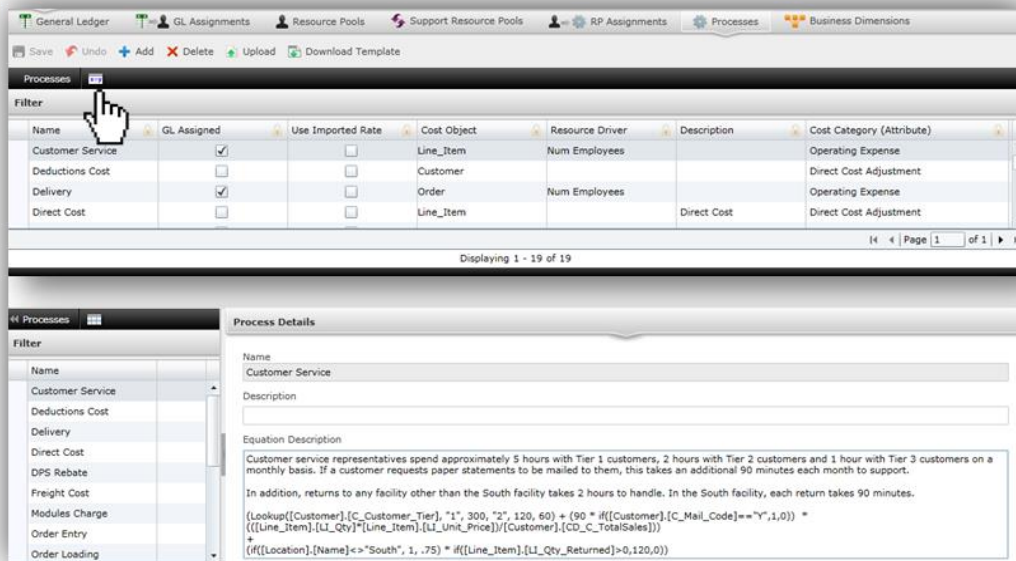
General Ledger GL Assignments Resource Pools Support Resource Pools RP Assignments Processes Business Dimensions

Save Undo Add Delete Upload Download Template

Processes

Filter

| Name | GL Assigned | Use Imported Rate | Cost Object | Resource Driver | Description | Cost Category (Attribute) |
|---|---|---|---|---|---|---|
| Customer Service | ☑ | ☐ | Line_Item | Num Employees | | Operating Expense |
| Deductions Cost | ☐ | ☐ | Customer | | | Direct Cost Adjustment |
| Delivery | ☑ | ☐ | Order | Num Employees | | Operating Expense |
| Direct Cost | ☐ | ☐ | Line_Item | | Direct Cost | Direct Cost Adjustment |

Page 1 of 1

Displaying 1 - 19 of 19

Processes

Filter

Name
Customer Service
Deductions Cost
Delivery
Direct Cost
DPS Rebate
Freight Cost
Modules Charge
Order Entry
Order Loading

Process Details

Name
Customer Service

Description

Equation Description

Customer service representatives spend approximately 5 hours with Tier 1 customers, 2 hours with Tier 2 customers and 1 hour with Tier 3 customers on a monthly basis. If a customer requests paper statements to be mailed to them, this takes an additional 90 minutes each month to support.

In addition, returns to any facility other than the South facility takes 2 hours to handle. In the South facility, each return takes 90 minutes.

(Lookup([Customer].[C_Customer_Tier], "1", 300, "2", 120, 60) + (90 * if([Customer].[C_Mail_Code]=="Y",1,0)) * (([Line_Item].[LI_Qty]*[Line_Item].[LI_Unit_Price])/[Customer].[CD_C_TotalSales]))
+
(if([Location].[Name]<>"South", 1, .75) * if([Line_Item].[LI_Qty_Returned]>0,120,0))